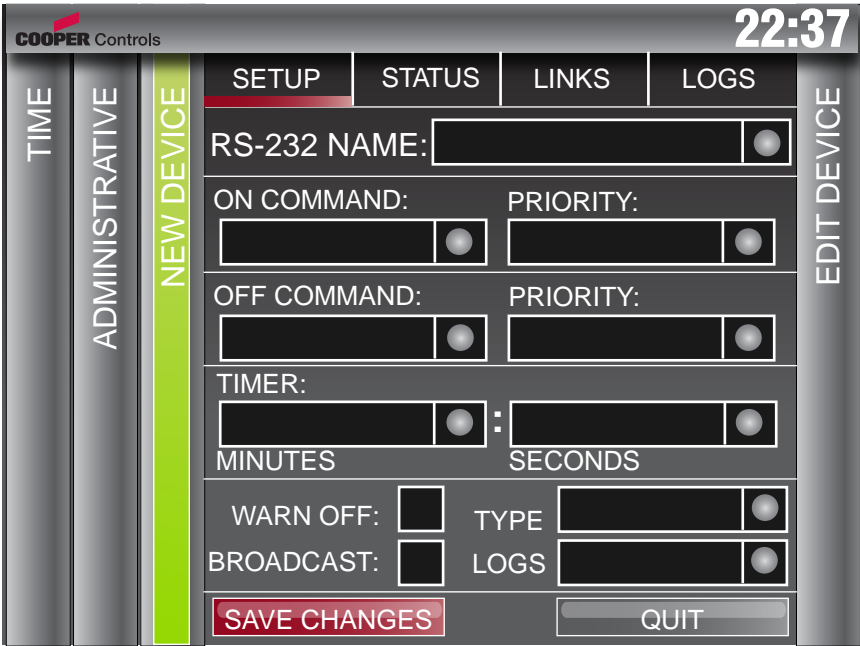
COOPER Controls

22:37

TIME

ADMINISTRATIVE

NEW DEVICE

SETUP STATUS LINKS LOGS

EDIT DEVICE

RS-232 NAME:

ON COMMAND: PRIORITY:

OFF COMMAND: PRIORITY:

TIMER:

:

MINUTES SECONDS

WARN OFF: TYPE

BROADCAST: LOGS

SAVE CHANGES QUIT